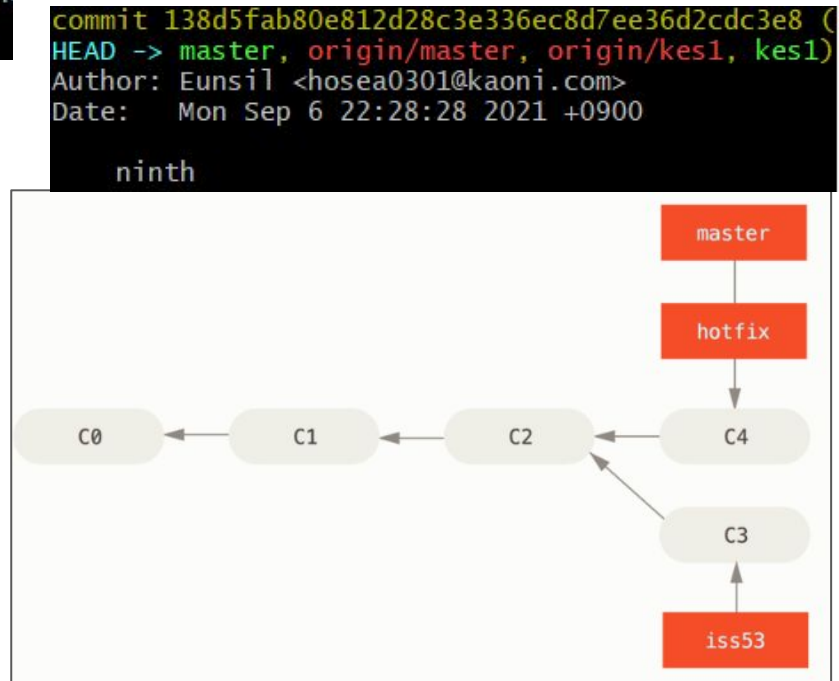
commit 138d5fab80e812d28c3e336ec8d7ee36d2cdc3e8 (
HEAD -> master, origin/master, origin/kes1, kes1)
Author: Eunsil <hosea0301@kaoni.com>
Date: Mon Sep 6 22:28:28 2021 +0900

ninth

master
hotfix
C0
C1
C2
C4
C3
iss53